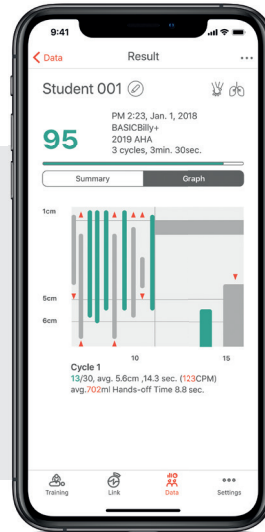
9:41

Data Result ···

Student 001

95

PM 2:23, Jan. 1, 2018
BASICBilly+
2019 AHA
3 cycles, 3min. 30sec.

Summary Graph

1cm

5cm

6cm

10 15

Cycle 1
13/30, avg. 5.6cm ,14.3 sec. (123CPM)
avg.702ml Hands-off Time 8.8 sec.

Training Link Data Settings